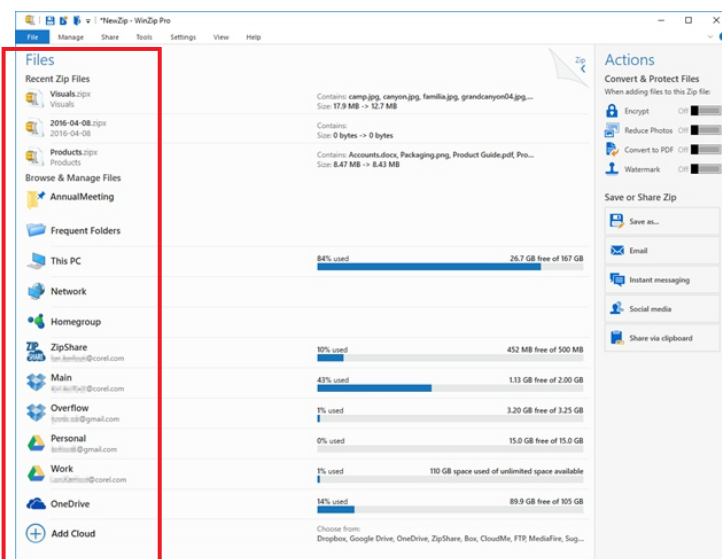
*NewZip - WinZip Pro

File Manage Share Tools Settings View Help

Files

Recent Zip Files

Visuals.zipx
Visuals
Contains: camp.jpg, canyon.jpg, familia.jpg, grandcanyon04.jpg, ...
Size: 17.9 MB -> 12.7 MB

2016-04-08.zipx
2016-04-08
Contains:
Size: 0 bytes -> 0 bytes

Products.zipx
Products
Contains: Accounts.docx, Packaging.png, Product Guide.pdf, Pro...
Size: 8.47 MB -> 8.43 MB

Browse & Manage Files

AnnualMeeting

Frequent Folders

This PC
84% used 26.7 GB free of 167 GB

Network

Homegroup

ZipShare
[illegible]@corel.com
10% used 452 MB free of 500 MB

Main
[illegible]@corel.com
43% used 1.13 GB free of 2.00 GB

Overflow
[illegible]@gmail.com
1% used 3.20 GB free of 3.25 GB

Personal
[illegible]@gmail.com
0% used 15.0 GB free of 15.0 GB

Work
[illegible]@corel.com
1% used 110 GB space used of unlimited space available

OneDrive
14% used 89.9 GB free of 105 GB

Add Cloud
Choose from:
Dropbox, Google Drive, OneDrive, ZipShare, Box, CloudMe, FTP, MediaFire, Sug...

Zip

Actions

Convert & Protect Files
When adding files to this Zip file:
Encrypt Off
Reduce Photos Off
Convert to PDF Off
Watermark Off

Save or Share Zip
Save as...
Email
Instant messaging
Social media
Share via clipboard